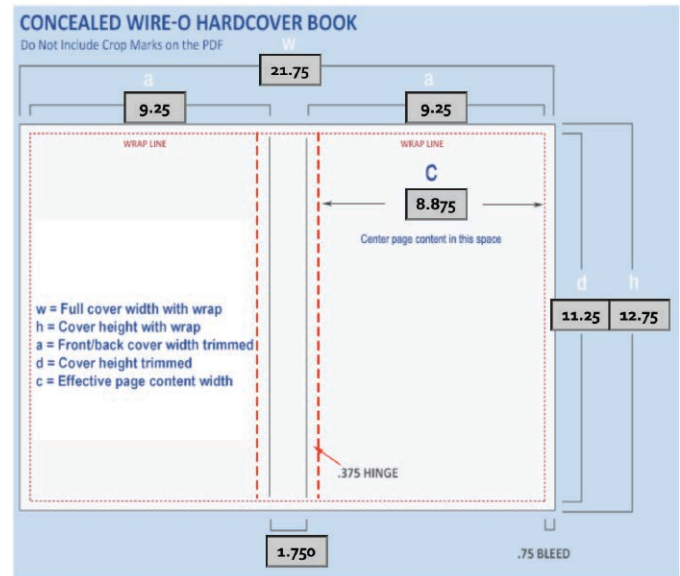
CONCEALED WIRE-O HARDCOVER BOOK
Do Not Include Crop Marks on the PDF

w
21.75

a
9.25

a
9.25

WRAP LINE

WRAP LINE

C
8.875

Center page content in this space

w = Full cover width with wrap
h = Cover height with wrap
a = Front/back cover width trimmed
d = Cover height trimmed
c = Effective page content width

d
11.25

h
12.75

.375 HINGE

1.750

.75 BLEED